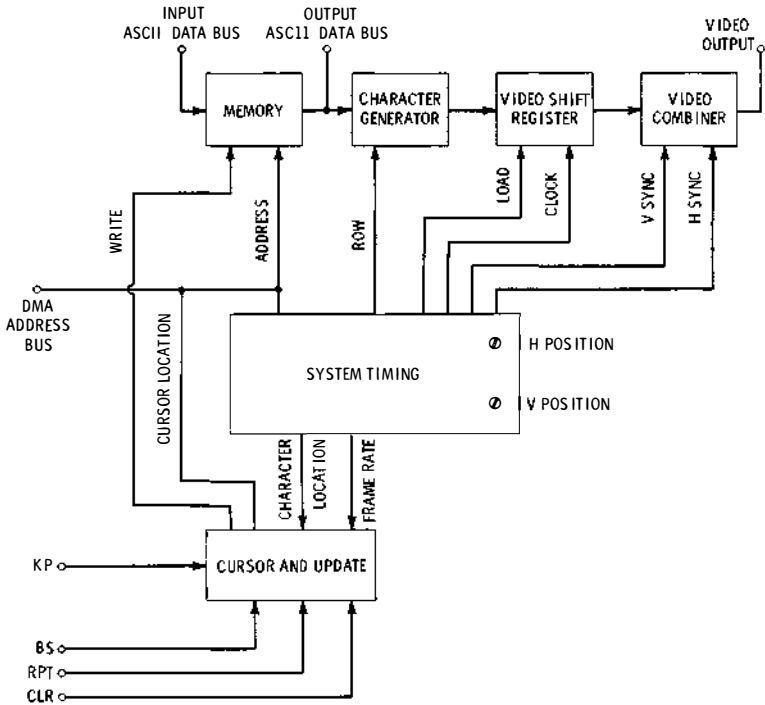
INPUT ASCII DATA BUS

OUTPUT ASC11 DATA BUS

VIDEO OUTPUT

MEMORY

CHARACTER GENERATOR

VIDEO SHIFT REGISTER

VIDEO COMBINER

WRITE

ADDRESS

ROW

LOAD

CLOCK

V SYNC

H SYNC

DMA ADDRESS BUS

CURSOR LOCATION

SYSTEM TIMING

H POSITION

V POSITION

CHARACTER

LOCATION

FRAME RATE

KP

CURSOR AND UPDATE

BS

RPT

CLR